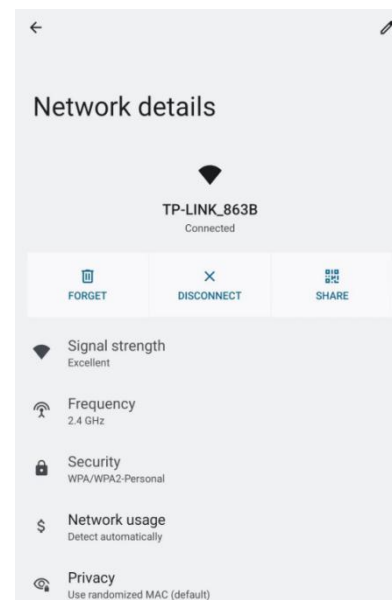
Network details

TP-LINK_863B
Connected

FORGET
DISCONNECT
SHARE

Signal strength
Excellent

Frequency
2.4 GHz

Security
WPA/WPA2-Personal

Network usage
Detect automatically

Privacy
Use randomized MAC (default)